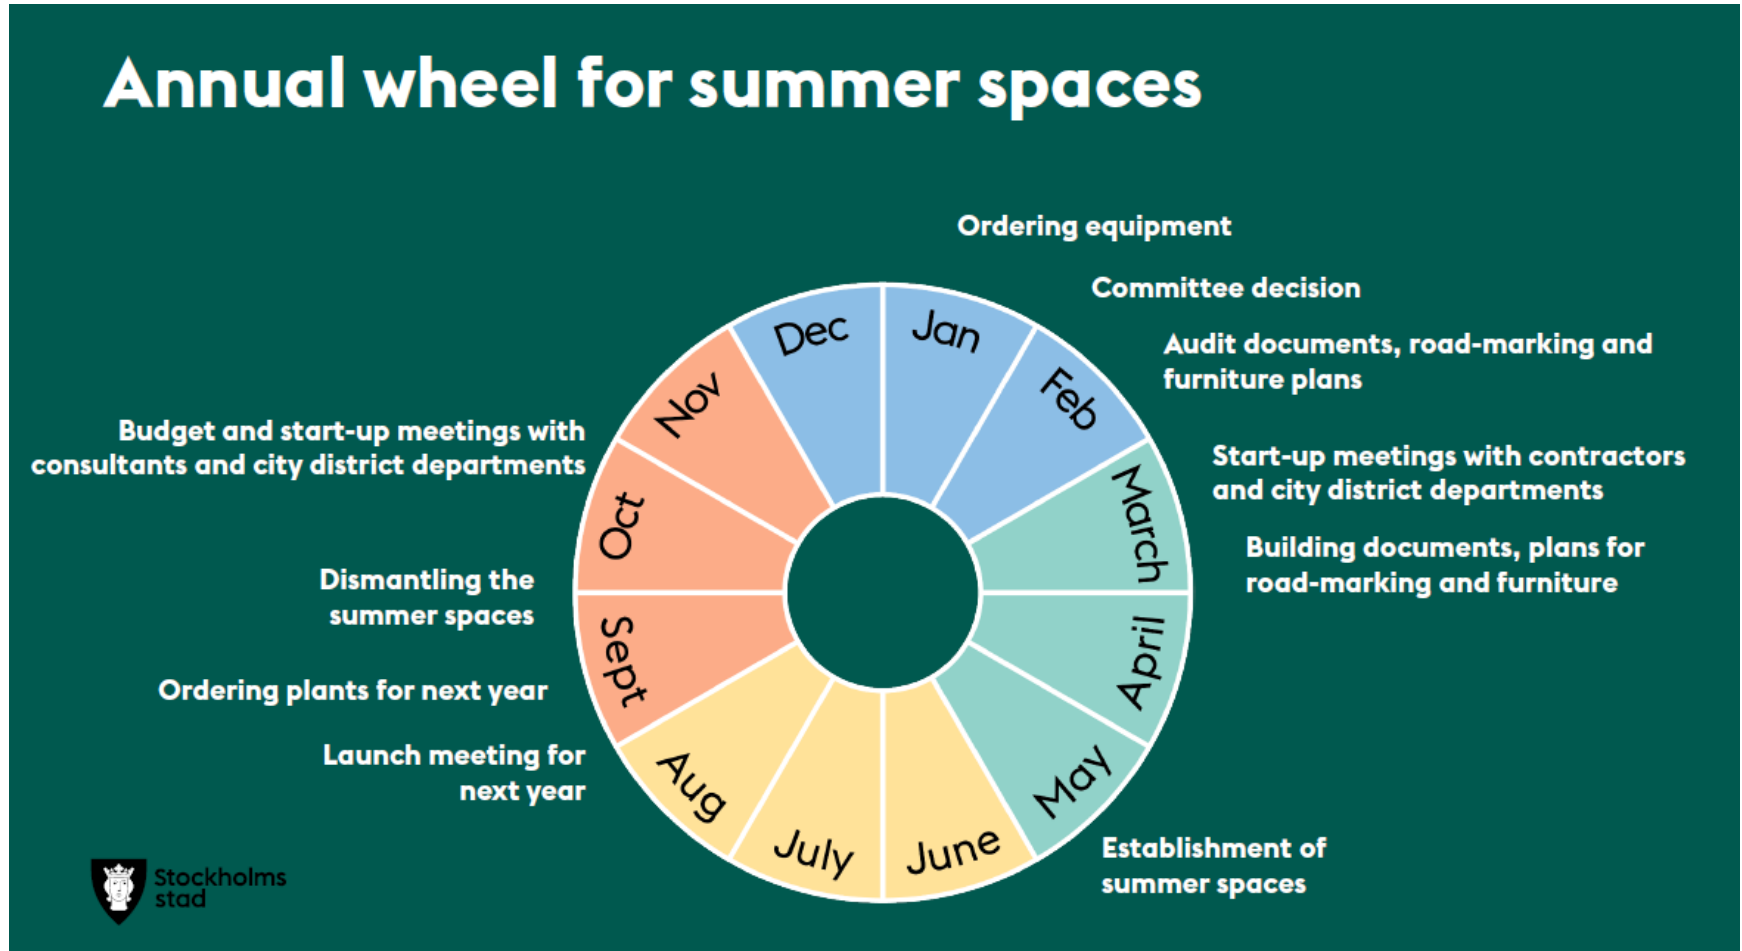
Annual wheel for summer spaces

Ordering equipment

Committee decision

Audit documents, road-marking and furniture plans

Start-up meetings with contractors and city district departments

Building documents, plans for road-marking and furniture

Establishment of summer spaces

Launch meeting for next year

Ordering plants for next year

Dismantling the summer spaces

Budget and start-up meetings with consultants and city district departments

Dec
Jan
Feb
March
April
May
June
July
Aug
Sept
Oct
Nov

Stockholms stad